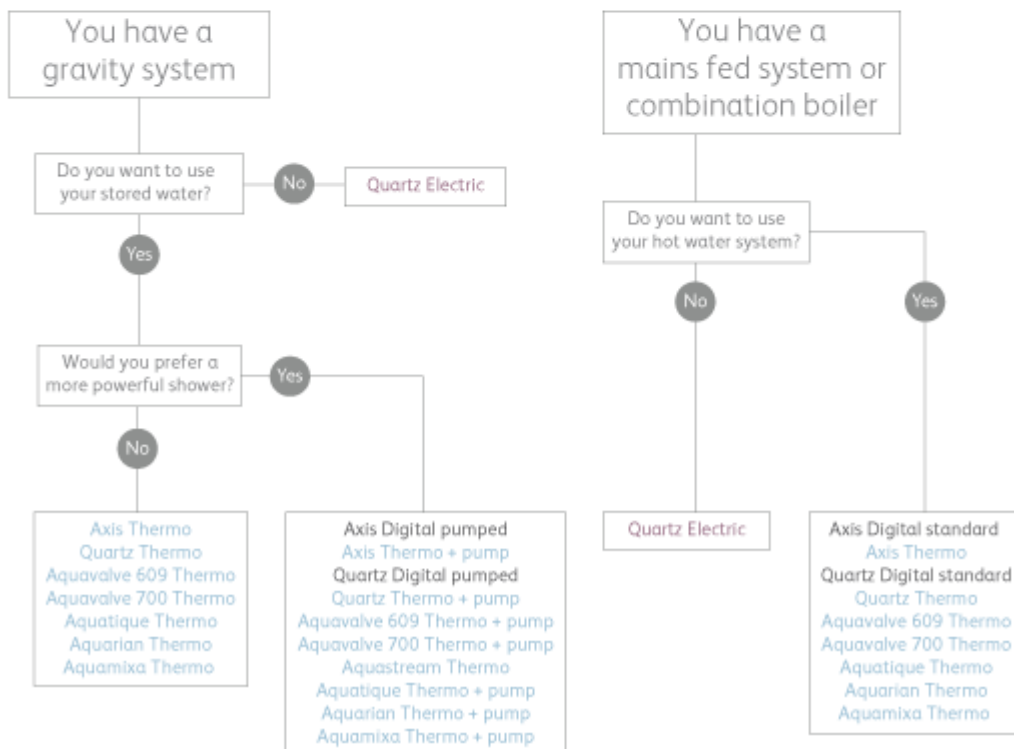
You have a gravity system

Do you want to use your stored water?

No

Quartz Electric

Yes

Would you prefer a more powerful shower?

Yes

No

Axis Thermo
Quartz Thermo
Aquavalve 609 Thermo
Aquavalve 700 Thermo
Aquatique Thermo
Aquarian Thermo
Aquamixa Thermo

Axis Digital pumped
Axis Thermo + pump
Quartz Digital pumped
Quartz Thermo + pump
Aquavalve 609 Thermo + pump
Aquavalve 700 Thermo + pump
Aquastream Thermo
Aquatique Thermo + pump
Aquarian Thermo + pump
Aquamixa Thermo + pump

You have a mains fed system or combination boiler

Do you want to use your hot water system?

No

Yes

Quartz Electric

Axis Digital standard
Axis Thermo
Quartz Digital standard
Quartz Thermo
Aquavalve 609 Thermo
Aquavalve 700 Thermo
Aquatique Thermo
Aquarian Thermo
Aquamixa Thermo